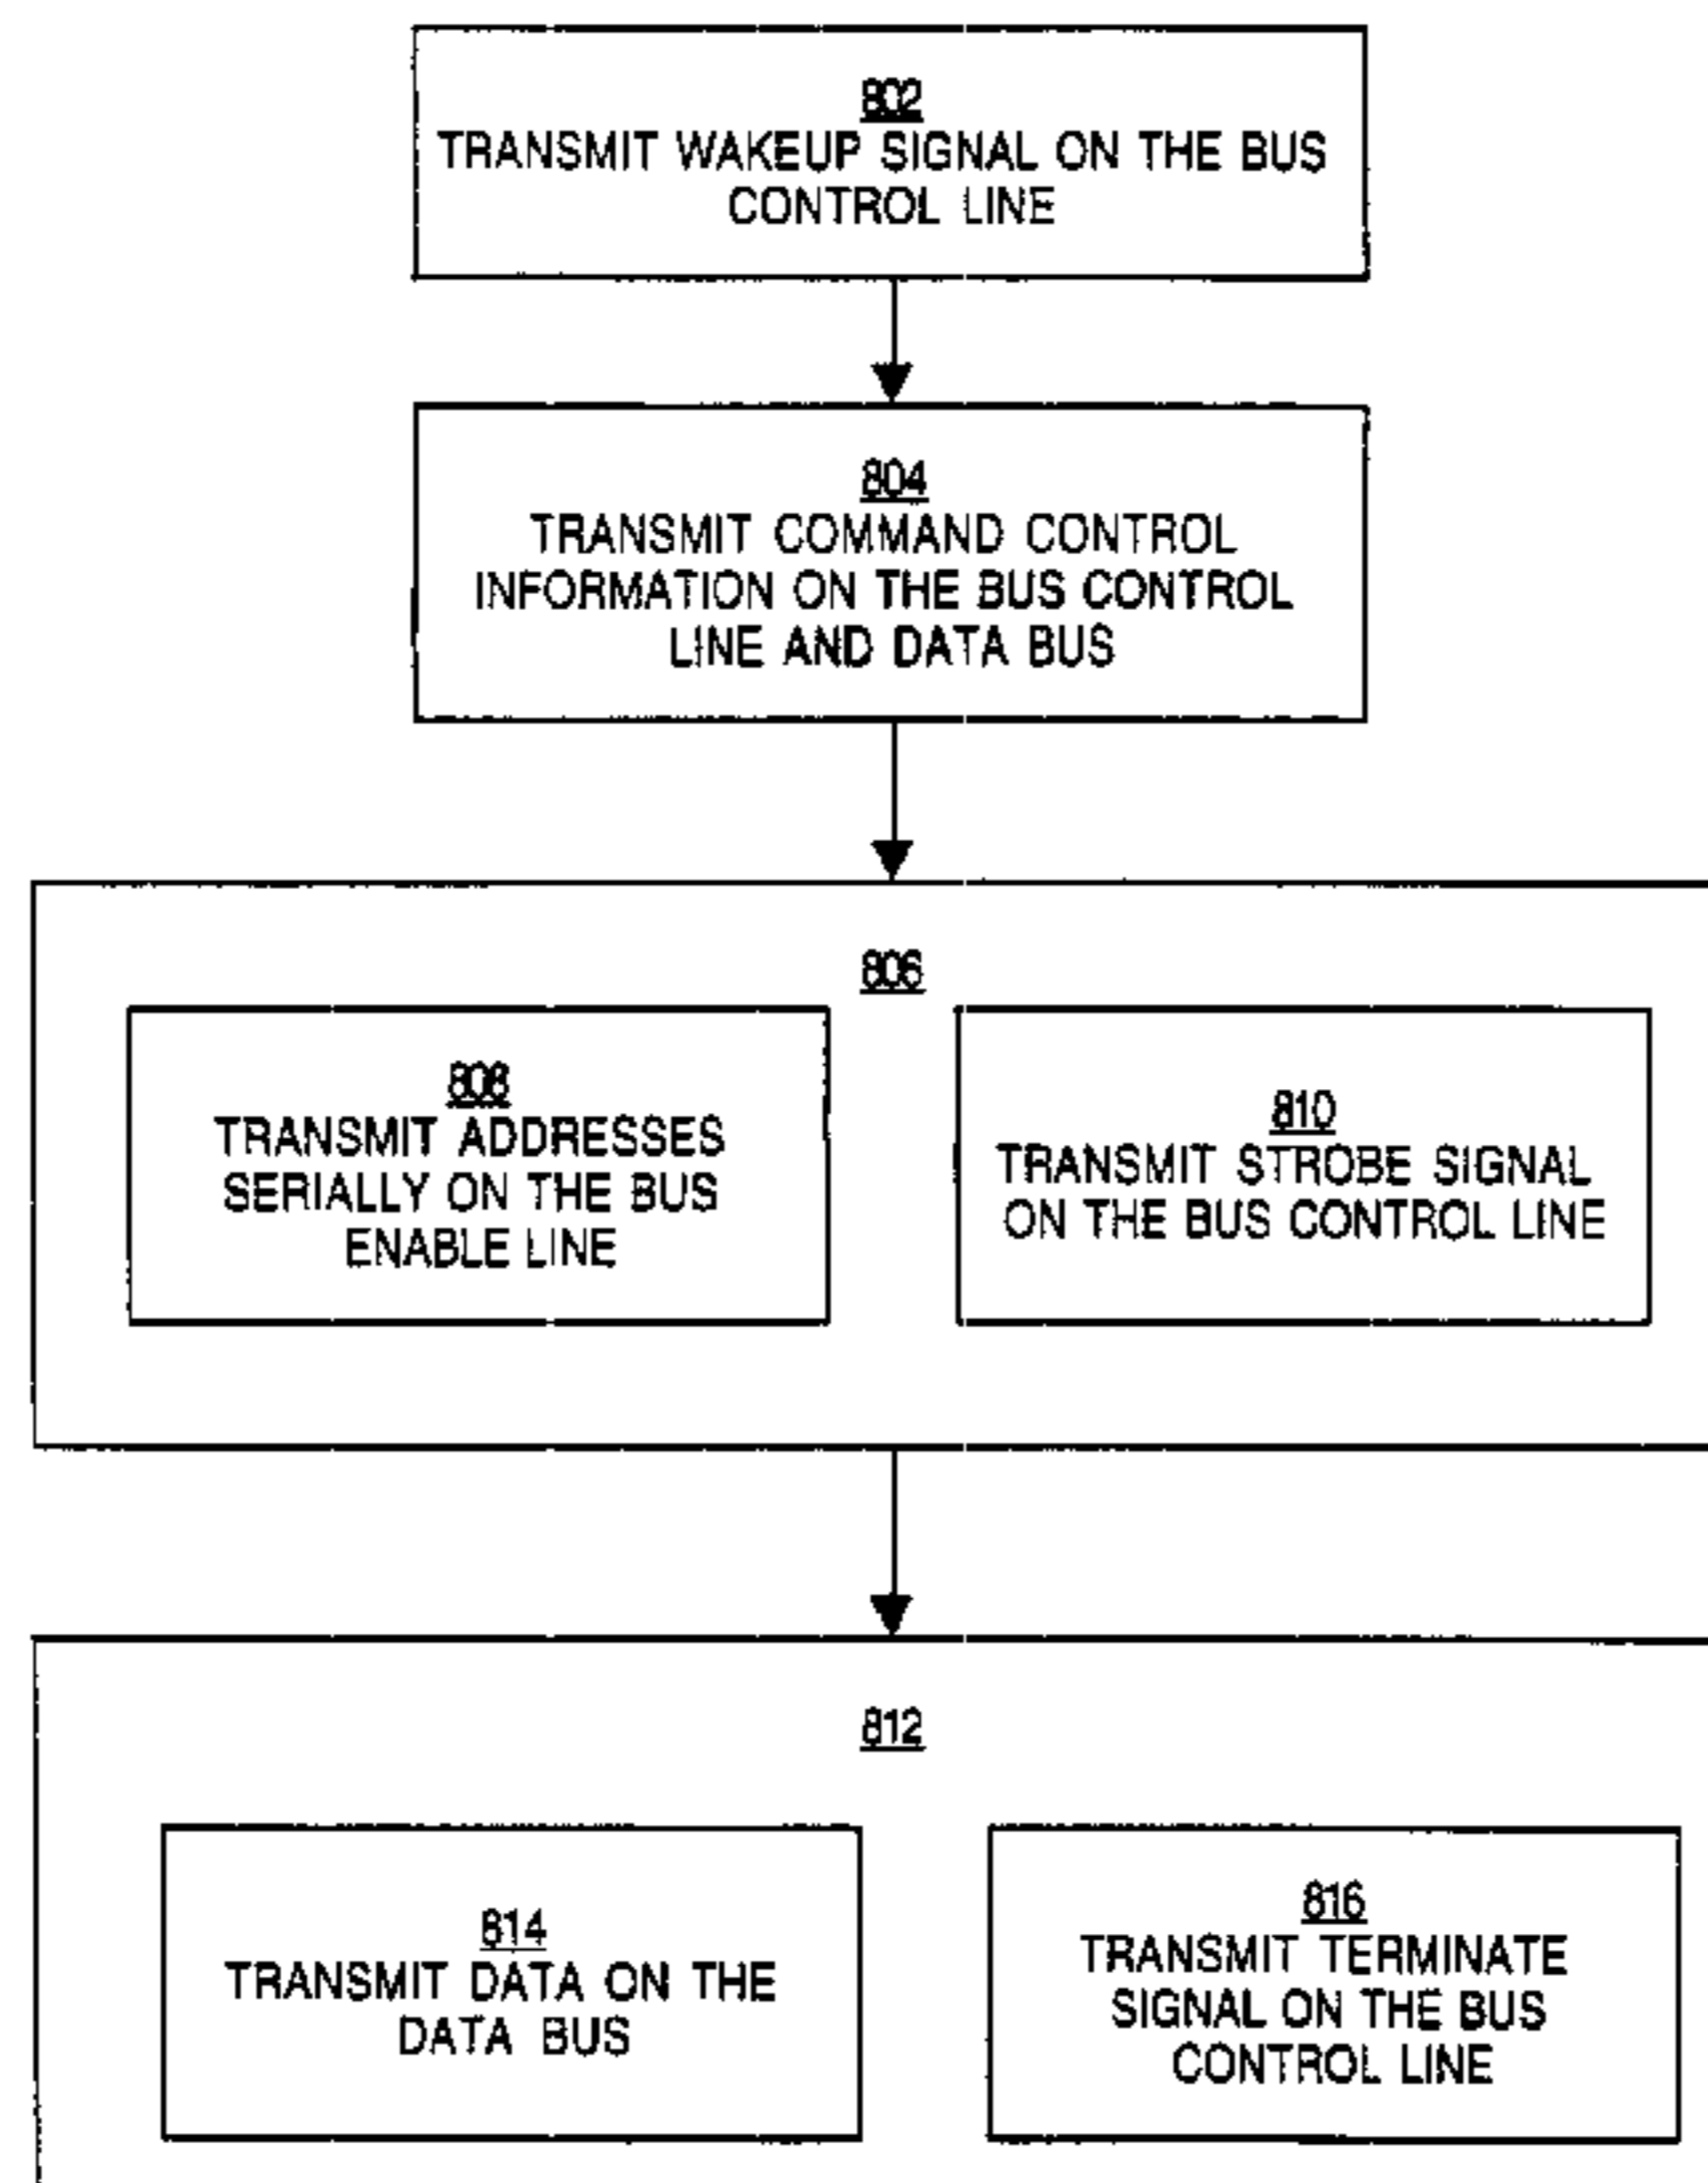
802
TRANSMIT WAKEUP SIGNAL ON THE BUS CONTROL LINE

804
TRANSMIT COMMAND CONTROL INFORMATION ON THE BUS CONTROL LINE AND DATA BUS

806

808
TRANSMIT ADDRESSES SERIALLY ON THE BUS ENABLE LINE

810
TRANSMIT STROBE SIGNAL ON THE BUS CONTROL LINE

812

814
TRANSMIT DATA ON THE DATA BUS

816
TRANSMIT TERMINATE SIGNAL ON THE BUS CONTROL LINE